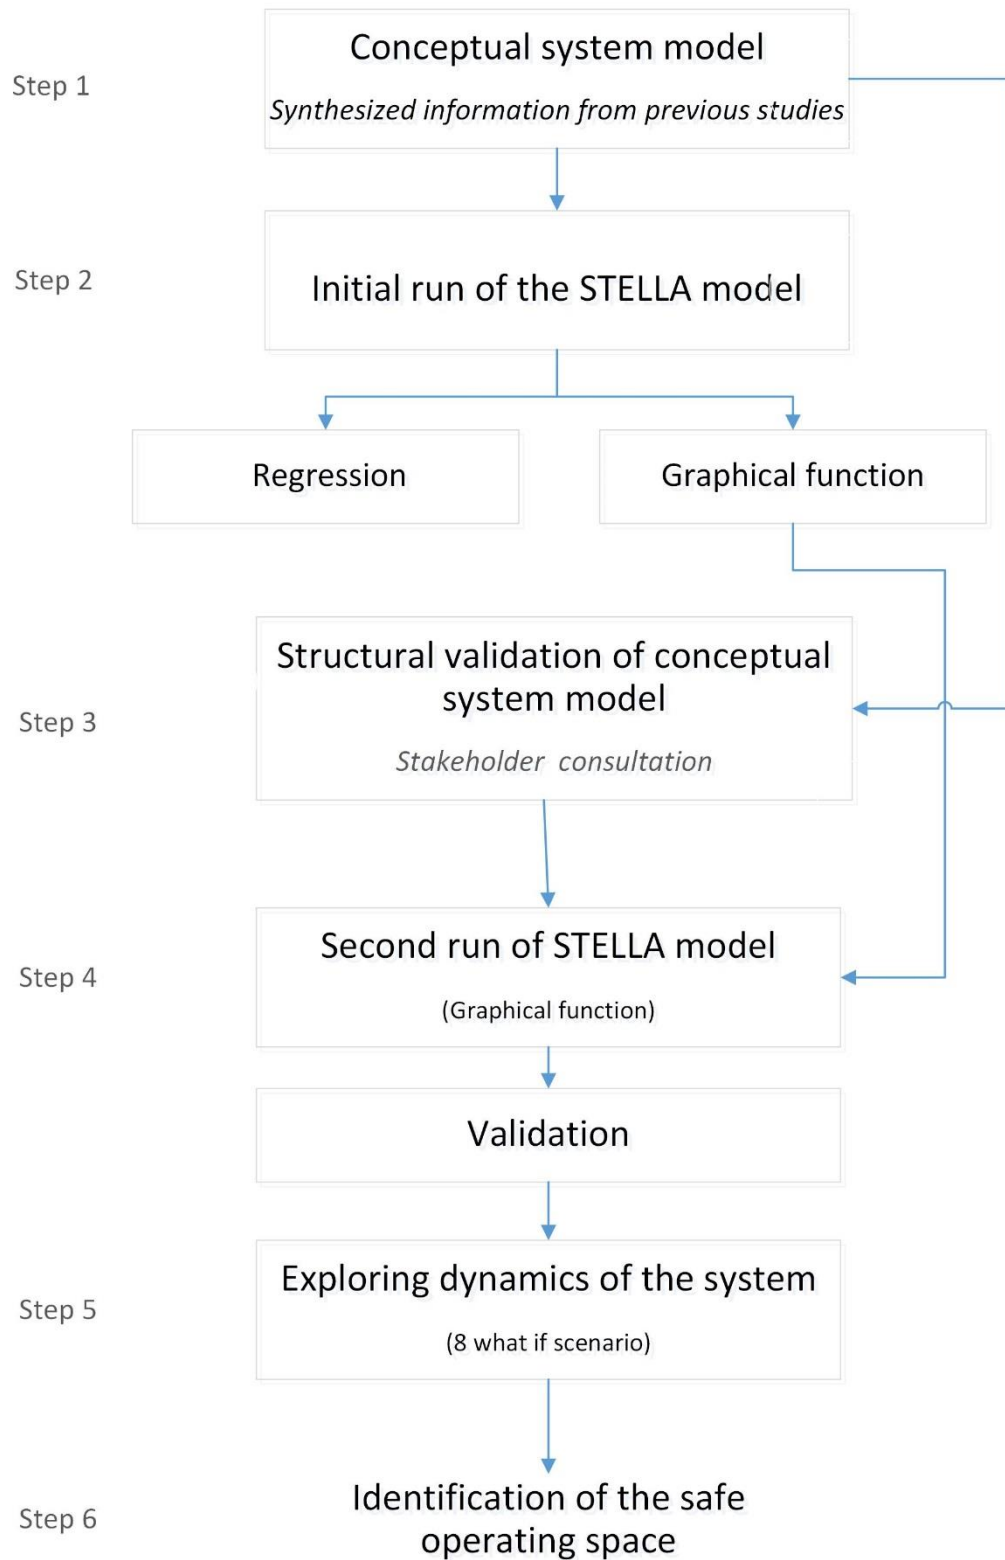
Step 1

Conceptual system model

*Synthesized information from previous studies*

Step 2

Initial run of the STELLA model

Regression

Graphical function

Step 3

Structural validation of conceptual system model

*Stakeholder consultation*

Step 4

Second run of STELLA model

(Graphical function)

Validation

Step 5

Exploring dynamics of the system

(8 what if scenario)

Step 6

Identification of the safe operating space